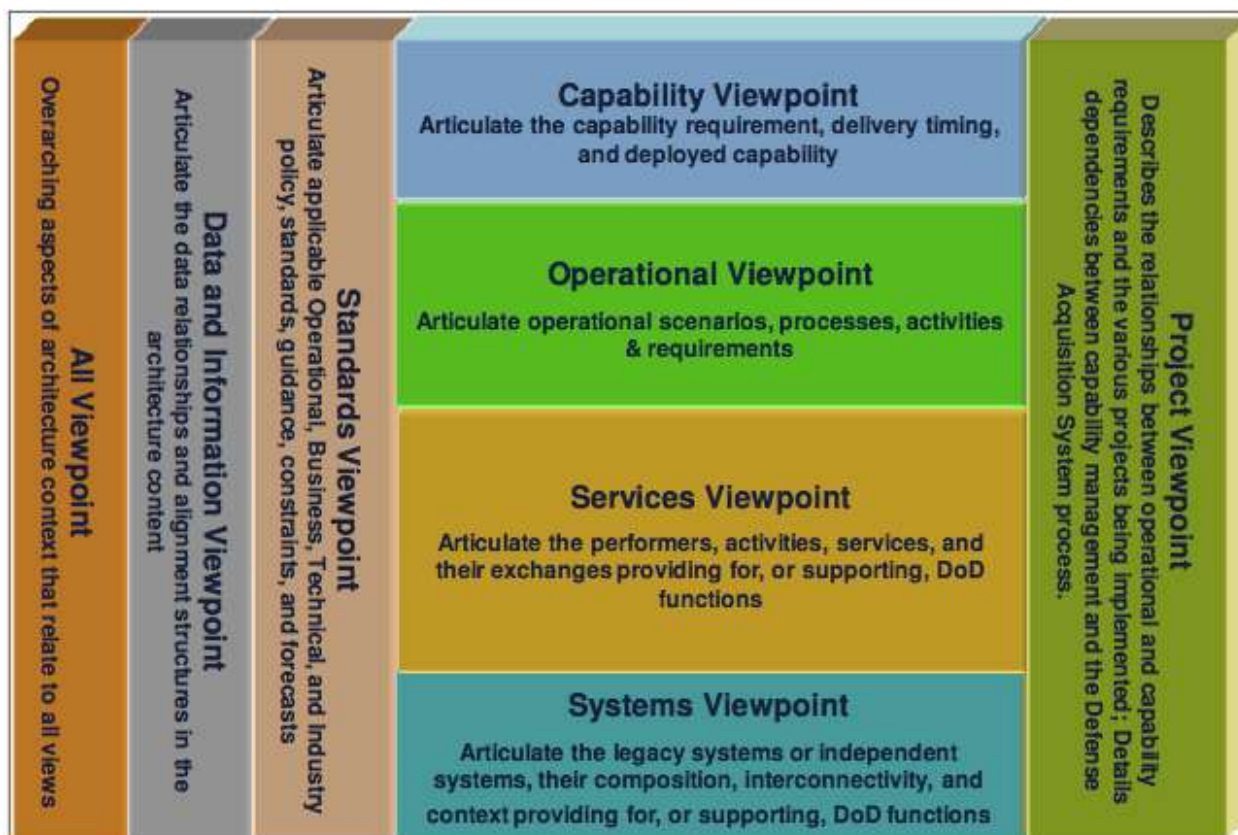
All Viewpoint
Overarching aspects of architecture context that relate to all views

Data and Information Viewpoint
Articulate the data relationships and alignment structures in the architecture content

Standards Viewpoint
Articulate applicable Operational, Business, Technical, and Industry policy, standards, guidance, constraints, and forecasts

Capability Viewpoint
Articulate the capability requirement, delivery timing, and deployed capability

Operational Viewpoint
Articulate operational scenarios, processes, activities & requirements

Services Viewpoint
Articulate the performers, activities, services, and their exchanges providing for, or supporting, DoD functions

Systems Viewpoint
Articulate the legacy systems or independent systems, their composition, interconnectivity, and context providing for, or supporting, DoD functions

Project Viewpoint
Describes the relationships between operational and capability requirements and the various projects being implemented; Details dependencies between capability management and the Defense Acquisition System process.